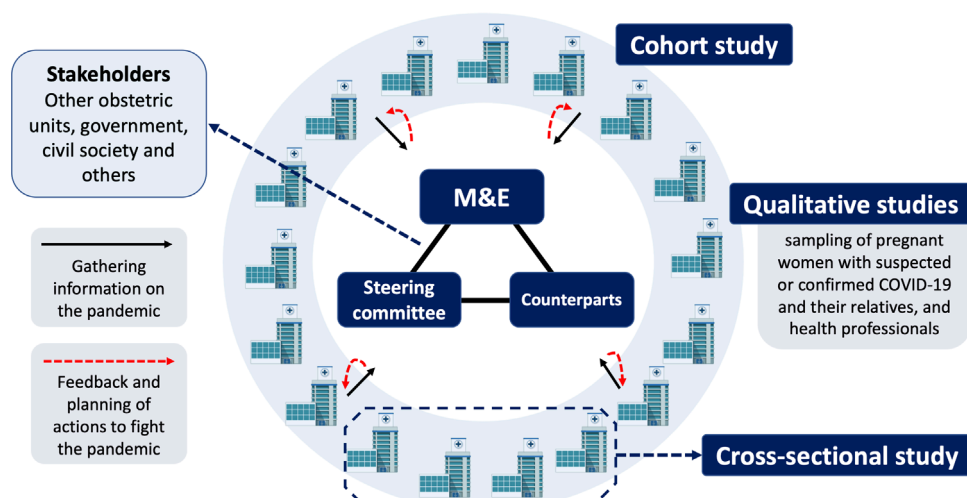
Cohort study

Stakeholders
Other obstetric units, government, civil society and others

M&E

Qualitative studies

sampling of pregnant women with suspected or confirmed COVID-19 and their relatives, and health professionals

Gathering information on the pandemic

Steering committee

Counterparts

Feedback and planning of actions to fight the pandemic

Cross-sectional study